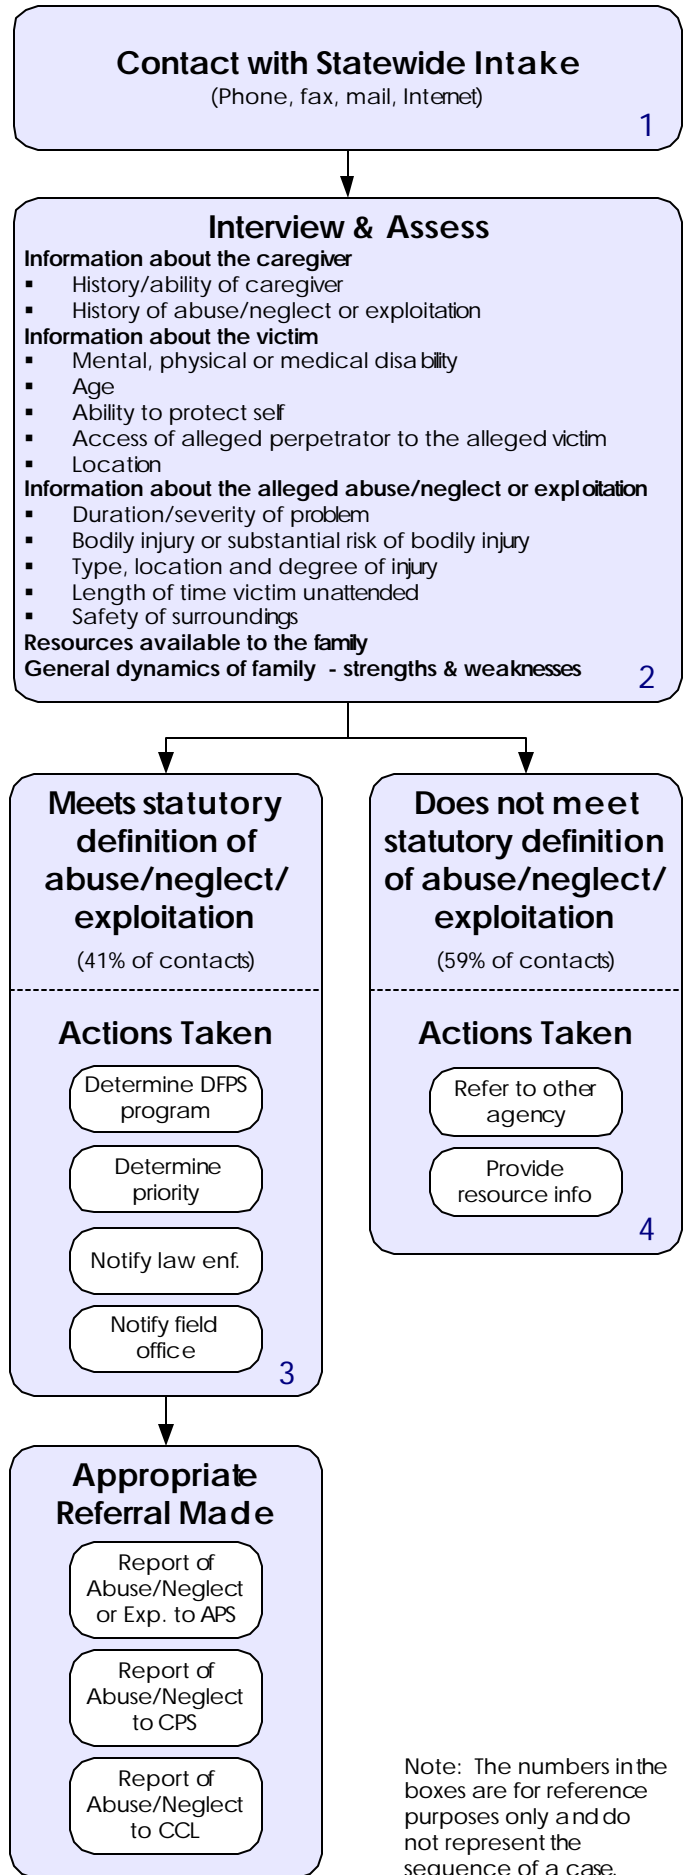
Contact with Statewide Intake
(Phone, fax, mail, Internet)
1

Interview & Assess
Information about the caregiver
- History/ability of caregiver
- History of abuse/neglect or exploitation
Information about the victim
- Mental, physical or medical disability
- Age
- Ability to protect self
- Access of alleged perpetrator to the alleged victim
- Location
Information about the alleged abuse/neglect or exploitation
- Duration/severity of problem
- Bodily injury or substantial risk of bodily injury
- Type, location and degree of injury
- Length of time victim unattended
- Safety of surroundings
Resources available to the family
General dynamics of family - strengths & weaknesses
2

Meets statutory definition of abuse/neglect/ exploitation
(41% of contacts)

Actions Taken
Determine DFPS program
Determine priority
Notify law enf.
Notify field office
3

Does not meet statutory definition of abuse/neglect/ exploitation
(59% of contacts)

Actions Taken
Refer to other agency
Provide resource info
4

Appropriate Referral Made
Report of Abuse/Neglect or Exp. to APS
Report of Abuse/Neglect to CPS
Report of Abuse/Neglect to CCL

Note: The numbers in the boxes are for reference purposes only and do not represent the sequence of a case.